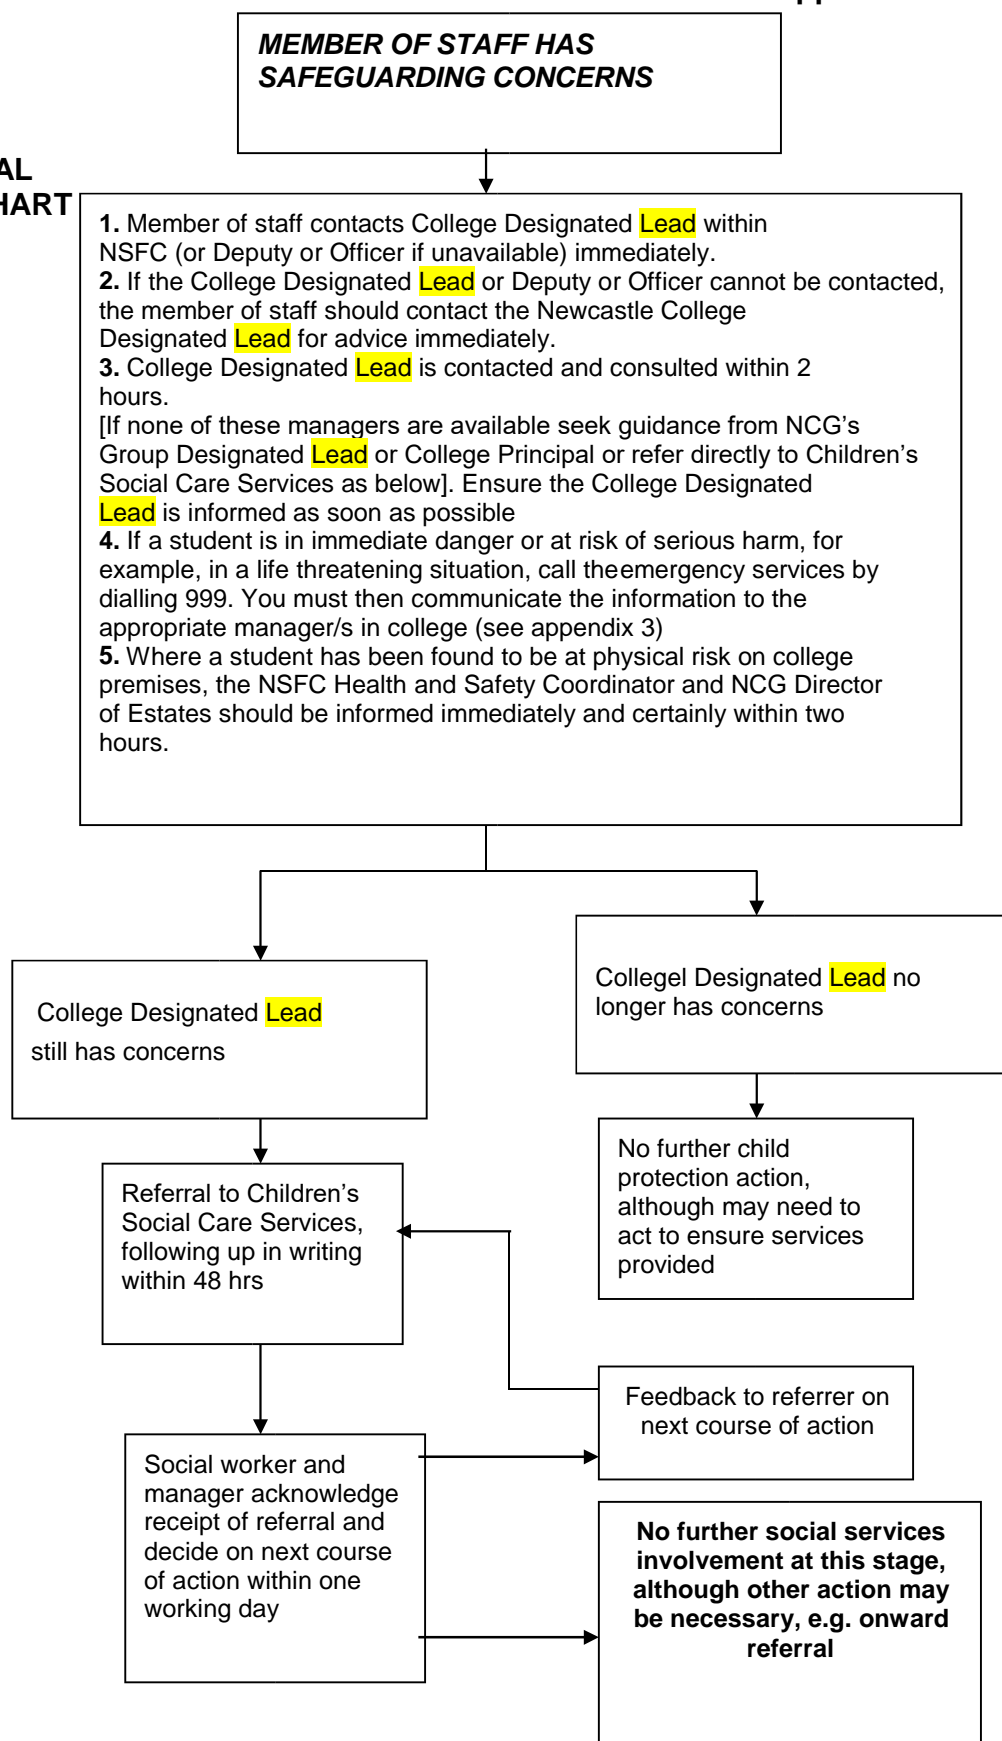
MEMBER OF STAFF HAS SAFEGUARDING CONCERNS

AL
HART

1. Member of staff contacts College Designated Lead within NSFC (or Deputy or Officer if unavailable) immediately.
2. If the College Designated Lead or Deputy or Officer cannot be contacted, the member of staff should contact the Newcastle College Designated Lead for advice immediately.
3. College Designated Lead is contacted and consulted within 2 hours.
[If none of these managers are available seek guidance from NCG's Group Designated Lead or College Principal or refer directly to Children's Social Care Services as below]. Ensure the College Designated Lead is informed as soon as possible
4. If a student is in immediate danger or at risk of serious harm, for example, in a life threatening situation, call theemergency services by dialling 999. You must then communicate the information to the appropriate manager/s in college (see appendix 3)
5. Where a student has been found to be at physical risk on college premises, the NSFC Health and Safety Coordinator and NCG Director of Estates should be informed immediately and certainly within two hours.

College Designated Lead still has concerns

Collegel Designated Lead no longer has concerns

No further child protection action, although may need to act to ensure services provided

Referral to Children's Social Care Services, following up in writing within 48 hrs

Feedback to referrer on next course of action

Social worker and manager acknowledge receipt of referral and decide on next course of action within one working day

No further social services involvement at this stage, although other action may be necessary, e.g. onward referral